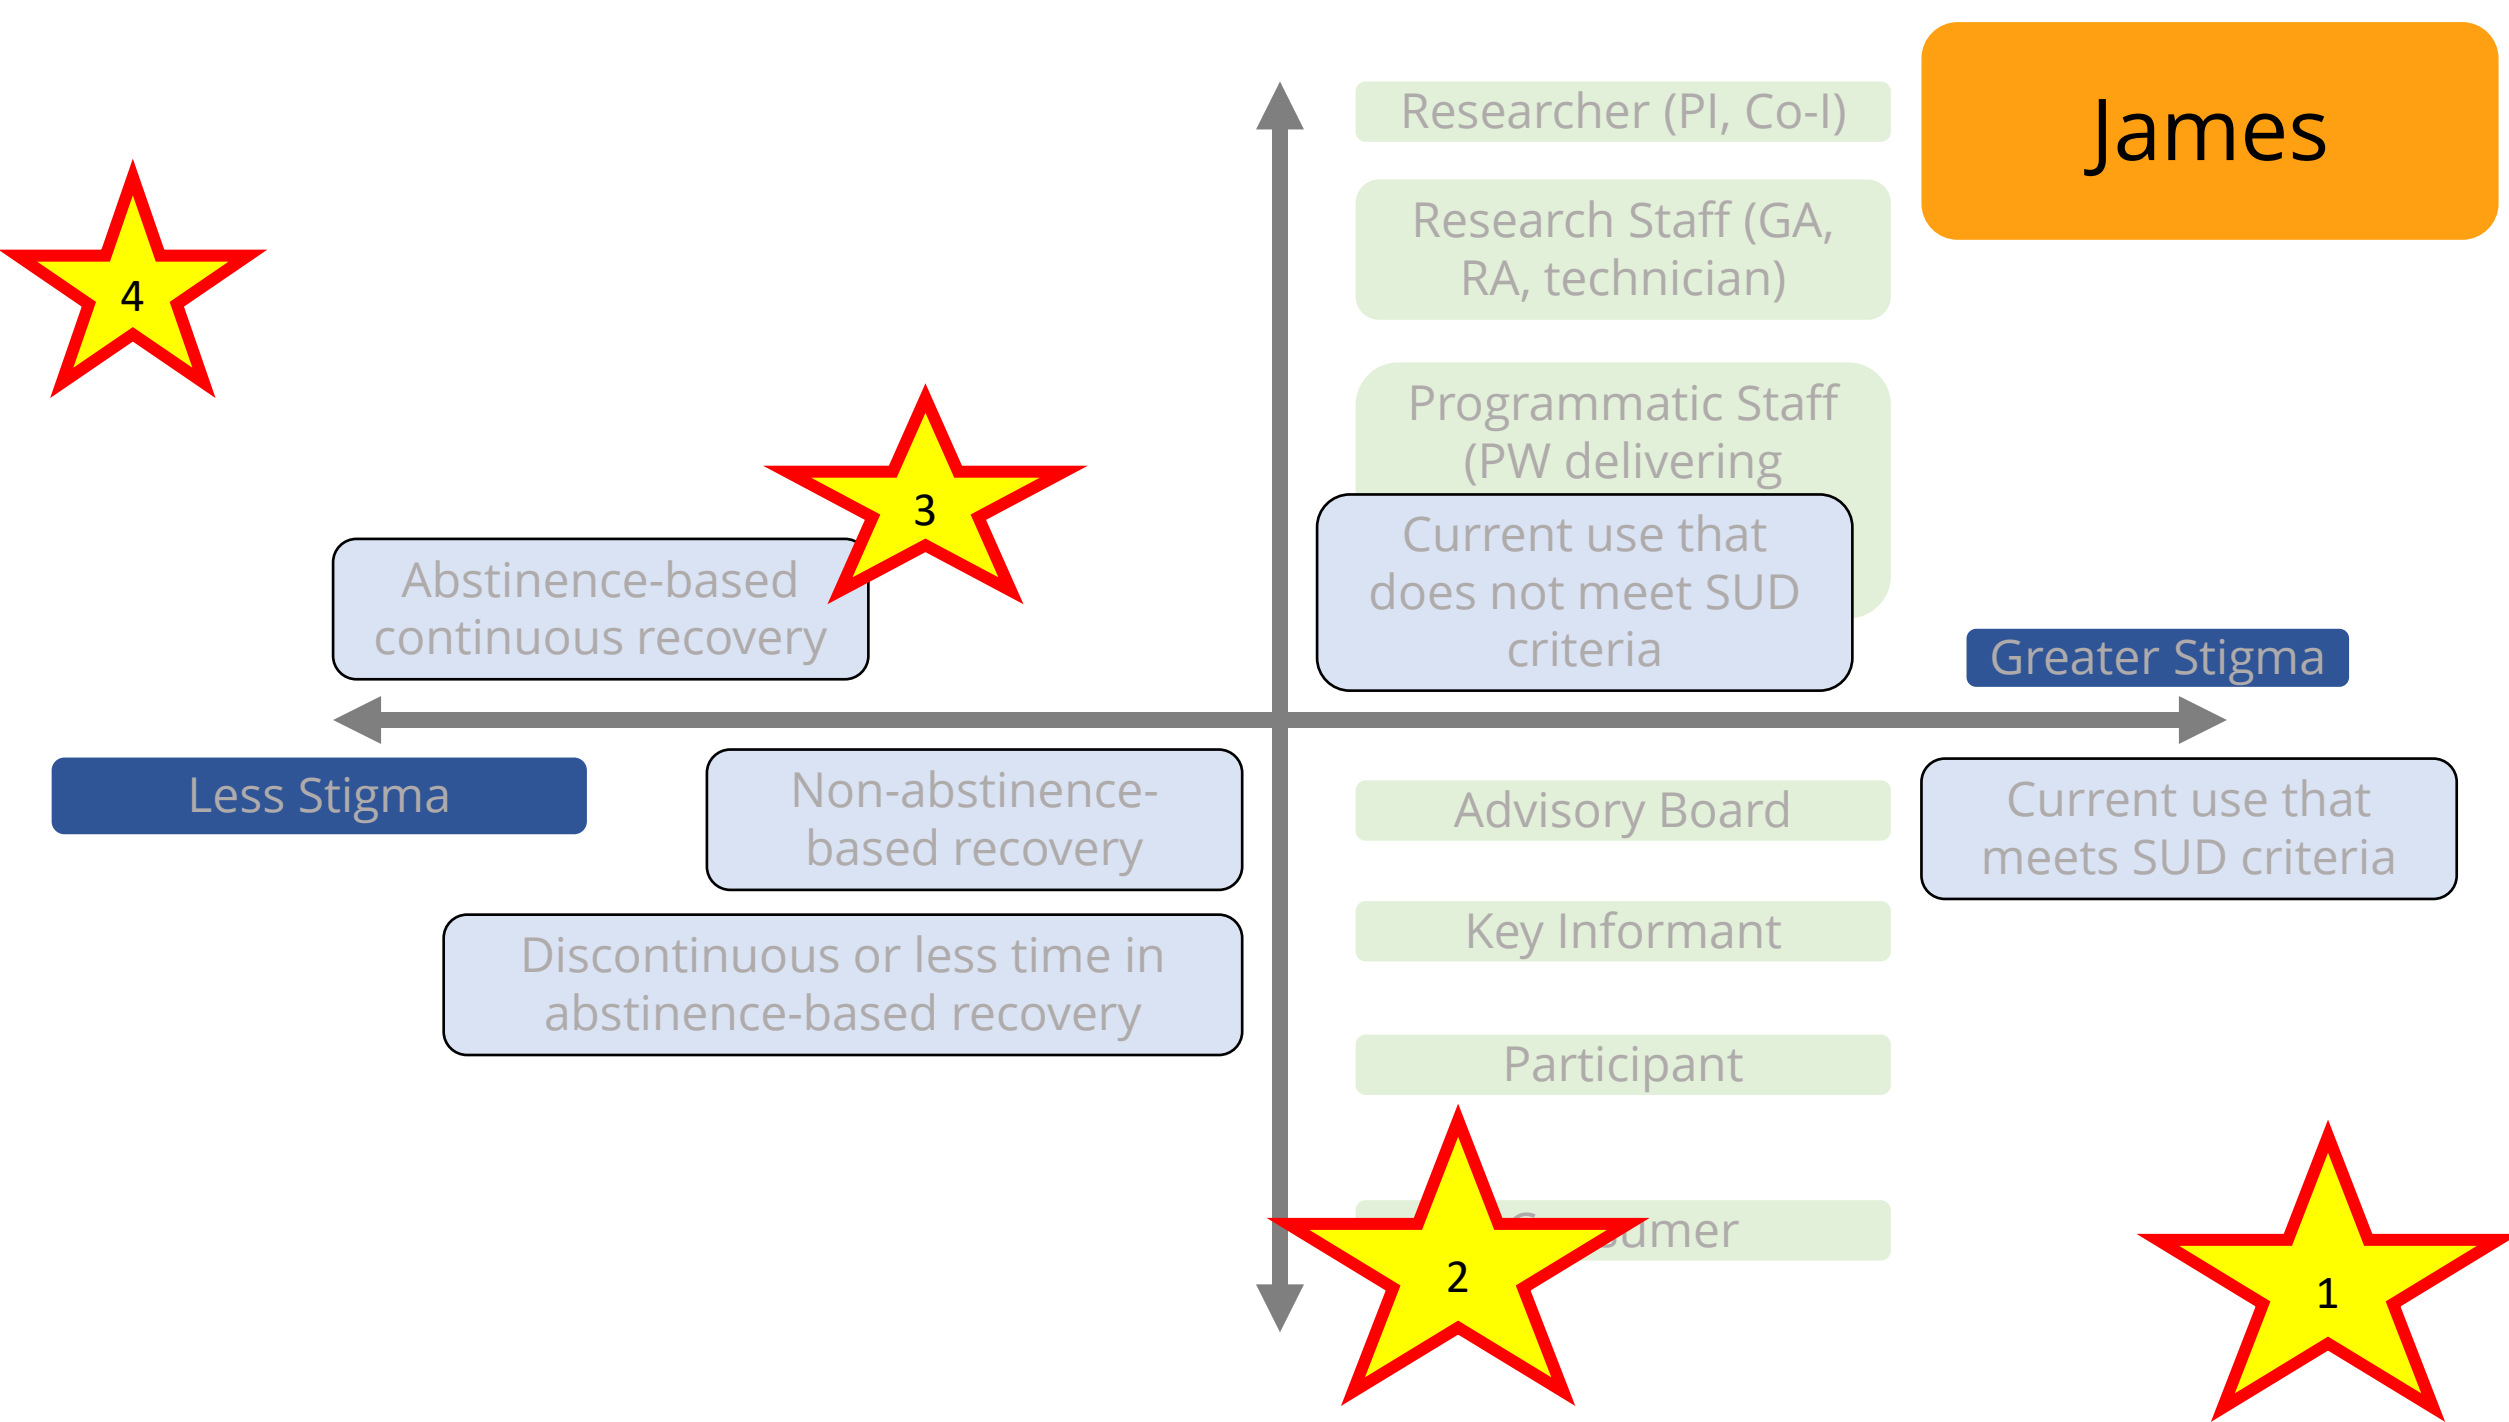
James

Researcher (PI, Co-I)

Research Staff (GA, RA, technician)

Programmatic Staff (PW delivering

Current use that does not meet SUD criteria

4

3

Abstinence-based continuous recovery

Greater Stigma

Less Stigma

Non-abstinence-based recovery

Advisory Board

Current use that meets SUD criteria

Discontinuous or less time in abstinence-based recovery

Key Informant

Participant

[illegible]umer

2

1